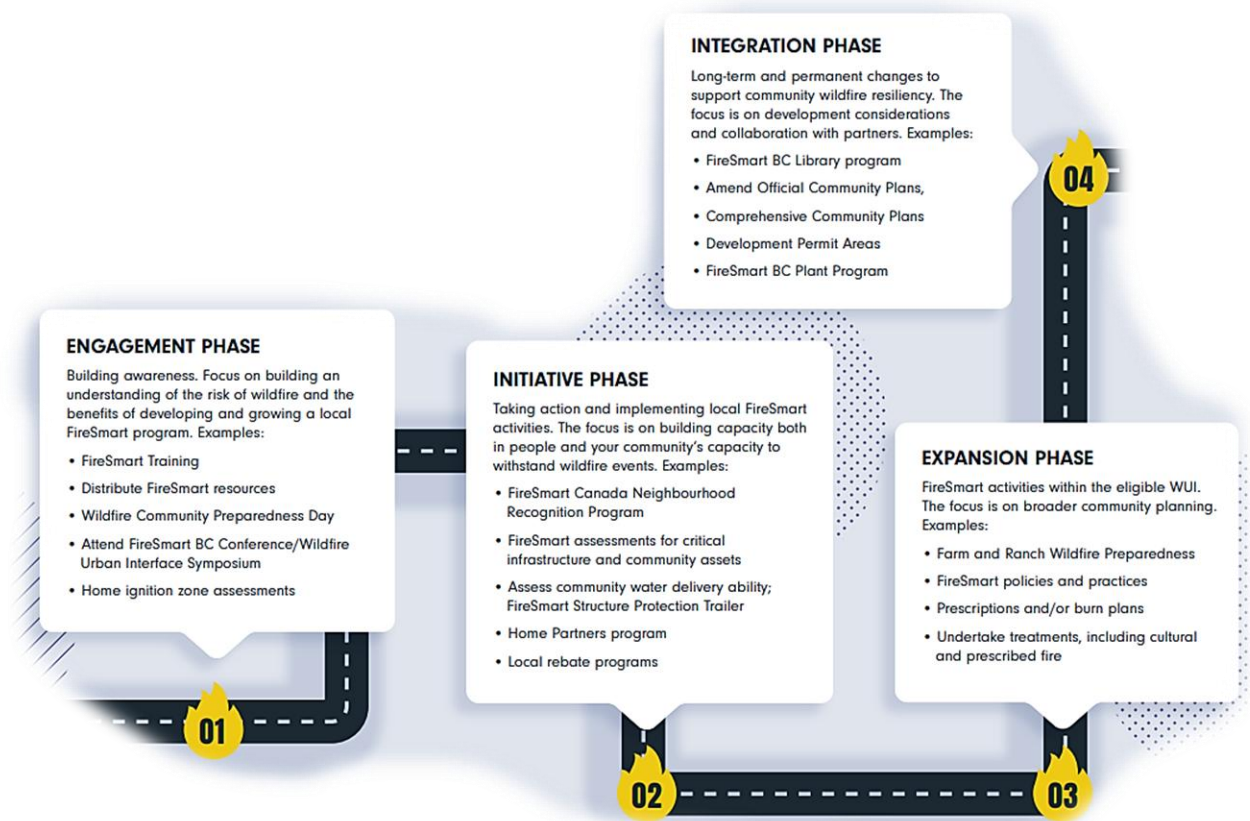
INTEGRATION PHASE

Long-term and permanent changes to support community wildfire resiliency. The focus is on development considerations and collaboration with partners. Examples:

• FireSmart BC Library program
• Amend Official Community Plans,
• Comprehensive Community Plans
• Development Permit Areas
• FireSmart BC Plant Program

04

ENGAGEMENT PHASE

Building awareness. Focus on building an understanding of the risk of wildfire and the benefits of developing and growing a local FireSmart program. Examples:

• FireSmart Training
• Distribute FireSmart resources
• Wildfire Community Preparedness Day
• Attend FireSmart BC Conference/Wildfire Urban Interface Symposium
• Home ignition zone assessments

INITIATIVE PHASE

Taking action and implementing local FireSmart activities. The focus is on building capacity both in people and your community's capacity to withstand wildfire events. Examples:

• FireSmart Canada Neighbourhood Recognition Program
• FireSmart assessments for critical infrastructure and community assets
• Assess community water delivery ability; FireSmart Structure Protection Trailer
• Home Partners program
• Local rebate programs

EXPANSION PHASE

FireSmart activities within the eligible WUI. The focus is on broader community planning. Examples:

• Farm and Ranch Wildfire Preparedness
• FireSmart policies and practices
• Prescriptions and/or burn plans
• Undertake treatments, including cultural and prescribed fire

01

02

03